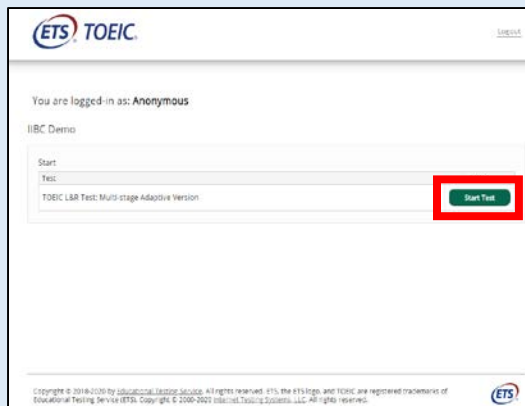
ETS TOEIC.

Logout

You are logged-in as: Anonymous

IIBC Demo

Start

Test

TOEIC L&R Test: Multi-stage Adaptive Version

Start Test

Copyright © 2018-2020 by Educational Testing Service. All rights reserved. ETS, the ETS logo, and TOEIC are registered trademarks of Educational Testing Service (ETS). Copyright © 2000-2020 Internet Testing Systems, LLC. All rights reserved.

ETS